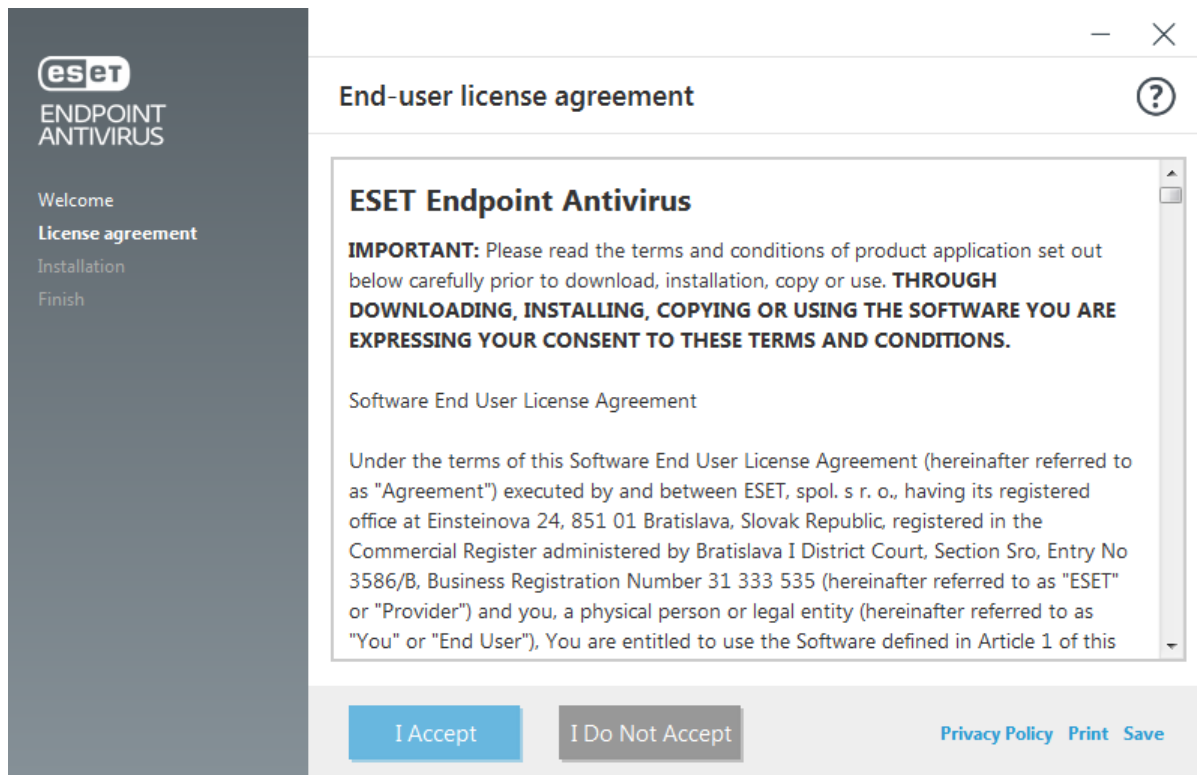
eset
ENDPOINT
ANTIVIRUS

Welcome
License agreement
Installation
Finish

End-user license agreement

?

ESET Endpoint Antivirus

IMPORTANT: Please read the terms and conditions of product application set out below carefully prior to download, installation, copy or use. THROUGH DOWNLOADING, INSTALLING, COPYING OR USING THE SOFTWARE YOU ARE EXPRESSING YOUR CONSENT TO THESE TERMS AND CONDITIONS.

Software End User License Agreement

Under the terms of this Software End User License Agreement (hereinafter referred to as "Agreement") executed by and between ESET, spol. s r. o., having its registered office at Einsteinova 24, 851 01 Bratislava, Slovak Republic, registered in the Commercial Register administered by Bratislava I District Court, Section Sro, Entry No 3586/B, Business Registration Number 31 333 535 (hereinafter referred to as "ESET" or "Provider") and you, a physical person or legal entity (hereinafter referred to as "You" or "End User"), You are entitled to use the Software defined in Article 1 of this

I Accept
I Do Not Accept
Privacy Policy Print Save